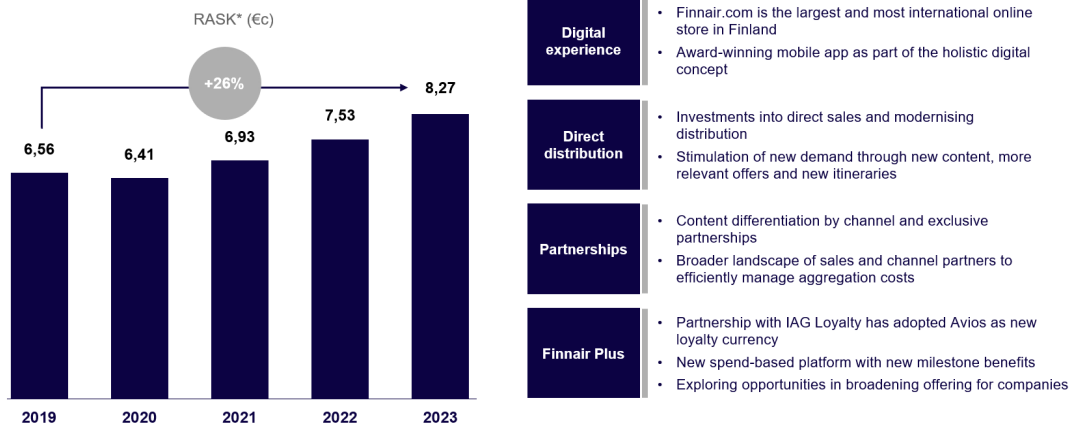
RASK* (€c)

+26%

| 2019 | 2020 | 2021 | 2022 | 2023 |
|---|---|---|---|---|
| 6,56 | 6,41 | 6,93 | 7,53 | 8,27 |

Digital experience

- Finnair.com is the largest and most international online store in Finland
- Award-winning mobile app as part of the holistic digital concept

Direct distribution

- Investments into direct sales and modernising distribution
- Stimulation of new demand through new content, more relevant offers and new itineraries

Partnerships

- Content differentiation by channel and exclusive partnerships
- Broader landscape of sales and channel partners to efficiently manage aggregation costs

Finnair Plus

- Partnership with IAG Loyalty has adopted Avios as new loyalty currency
- New spend-based platform with new milestone benefits
- Exploring opportunities in broadening offering for companies